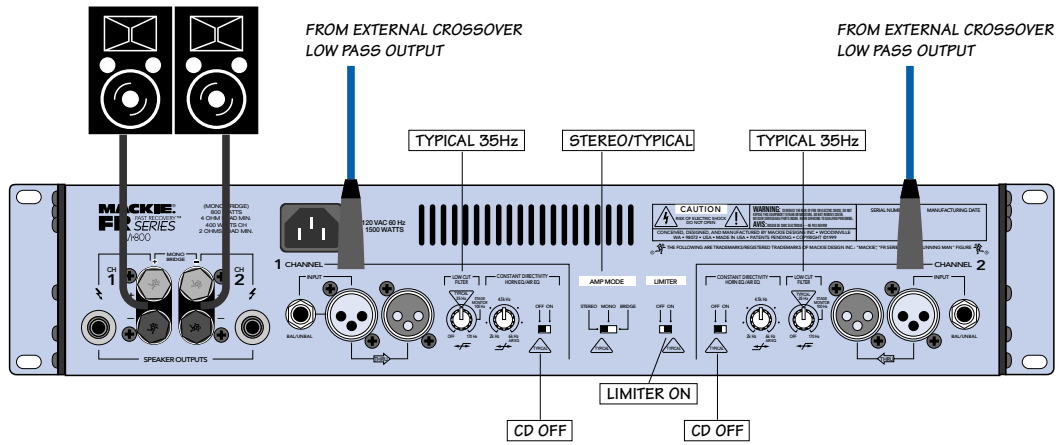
FROM EXTERNAL CROSSOVER
LOW PASS OUTPUT

FROM EXTERNAL CROSSOVER
LOW PASS OUTPUT

TYPICAL 35Hz

STEREO/TYPICAL

TYPICAL 35Hz

MACKIE
FR SERIES
FAST RECOVERY™
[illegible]800

(MONO BRIDGE)
800 WATTS
4 OHM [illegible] MIN.
400 WATTS CH
2 OHM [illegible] MIN.

CH 1
MONO BRIDGE
CH 2

SPEAKER OUTPUTS

120 VAC 60 Hz
1500 WATTS

1 CHANNEL

INPUT

BAL/UNBAL

LOW CUT FILTER
TYPICAL
OFF
170 Hz

CONSTANT DIRECTIVITY HORN EQ/AIR EQ
4.5k Hz
2k Hz
6k Hz
OFF ON

AMP MODE
STEREO MONO BRIDGE
TYPICAL

LIMITER
OFF ON
TYPICAL

CAUTION
RISK OF ELECTRIC SHOCK DO NOT OPEN
WARNING:
AVIS:

CONCEIVED, DESIGNED, AND MANUFACTURED BY MACKIE DESIGNS INC • WOODINVILLE WA • 98072 • USA • MADE IN USA • PATENTS PENDING • COPYRIGHT ©1999

THE FOLLOWING ARE TRADEMARKS/REGISTERED TRADEMARKS OF MACKIE DESIGNS INC.: "MACKIE", "FR SERIES", "RUNNING MAN" FIGURE

SERIAL NUMBER
MANUFACTURING DATE

CHANNEL 2

CONSTANT DIRECTIVITY HORN EQ/AIR EQ
OFF ON
4.5k Hz
2k Hz
6k Hz
TYPICAL

LOW CUT FILTER
TYPICAL
OFF
170 Hz

INPUT

BAL/UNBAL

LIMITER ON

CD OFF

CD OFF